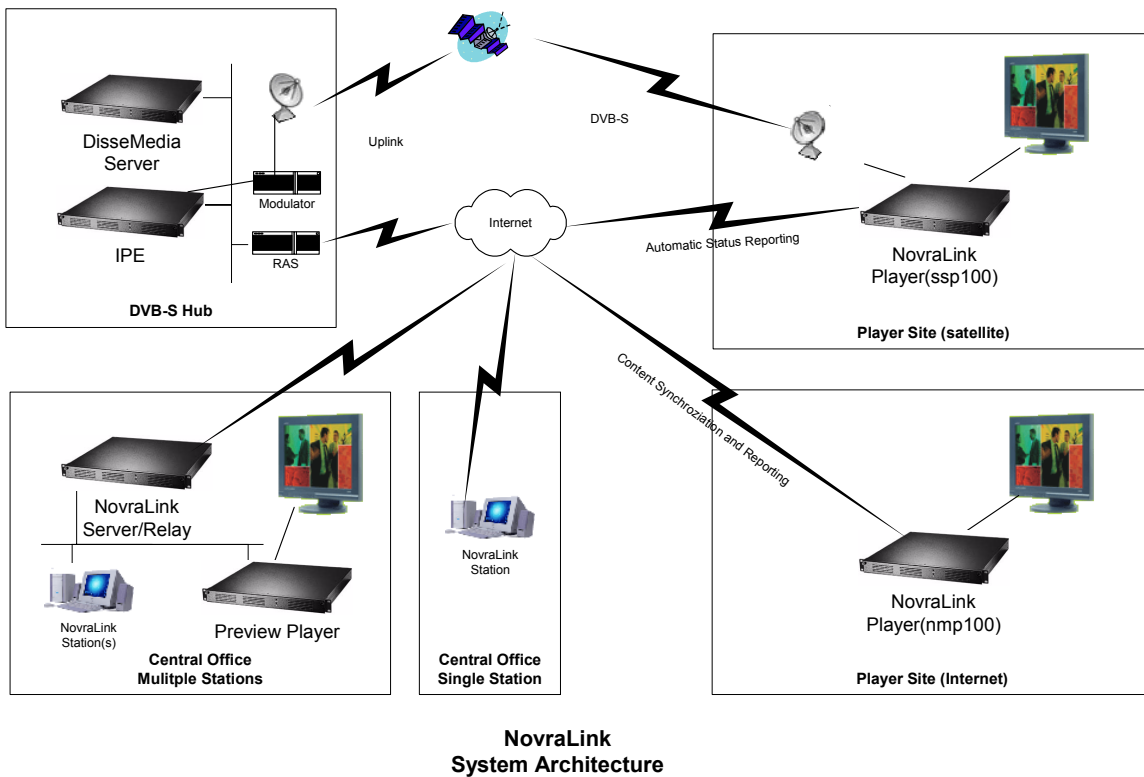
DisseMedia Server

IPE

Modulator

RAS

DVB-S Hub

Uplink

DVB-S

Internet

Automatic Status Reporting

NovraLink Player(ssp100)

Player Site (satellite)

Content Synchroziation and Reporting

NovraLink Server/Relay

NovraLink Station(s)

Preview Player

Central Office Mulitple Stations

NovraLink Station

Central Office Single Station

NovraLink Player(nmp100)

Player Site (Internet)

NovraLink System Architecture